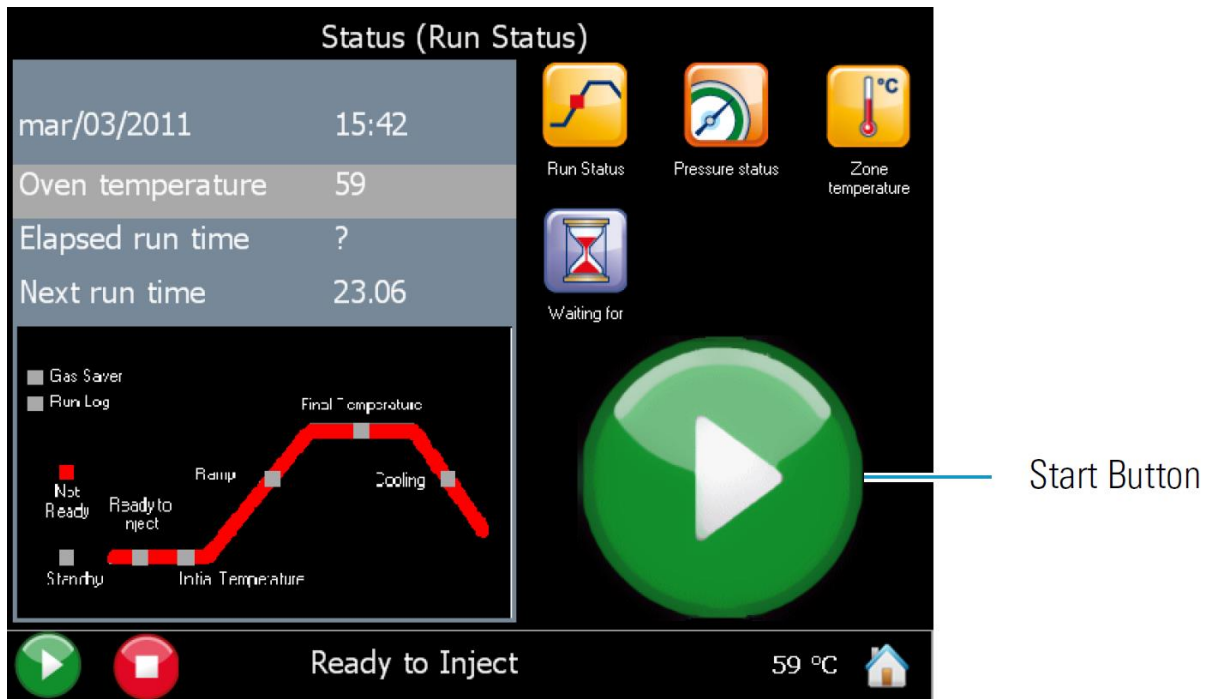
Status (Run Status)

mar/03/2011 15:42

Oven temperature 59

Elapsed run time ?

Next run time 23.06

Gas Saver

Run Log

Final Temperature

Ramp

Cooling

Not Ready

Ready to Inject

Standby

Initial Temperature

Run Status

Pressure status

°C

Zone temperature

Waiting for

Start Button

Ready to Inject

59 °C